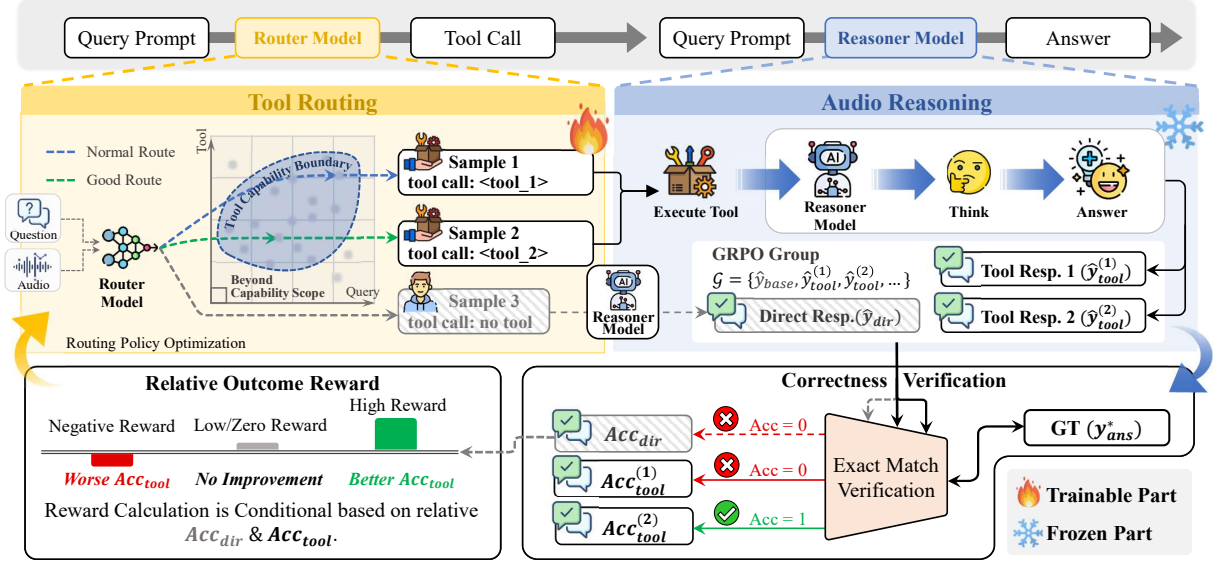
Query Prompt
Router Model
Tool Call
Query Prompt
Reasoner Model
Answer

Tool Routing

Normal Route
Good Route
Tool
Tool Capability Boundary
Beyond Capability Scope
Query
Question
Audio
Router Model
Sample 1
tool call: <tool_1>
Sample 2
tool call: <tool_2>
Sample 3
tool call: no tool
Routing Policy Optimization

Audio Reasoning

Execute Tool
Reasoner Model
Think
Answer
GRPO Group
$\mathcal{G} = \{\hat{y}_{base}, \hat{y}_{tool}^{(1)}, \hat{y}_{tool}^{(2)}, ...\}$
Tool Resp. 1 $(\hat{y}_{tool}^{(1)})$
Tool Resp. 2 $(\hat{y}_{tool}^{(2)})$
Reasoner Model
Direct Resp. $(\hat{y}_{dir})$

Relative Outcome Reward
Negative Reward
Low/Zero Reward
High Reward
Worse $Acc_{tool}$
No Improvement
Better $Acc_{tool}$
Reward Calculation is Conditional based on relative $Acc_{dir}$ & $Acc_{tool}$.

Correctness Verification
$Acc_{dir}$
Acc = 0
$Acc_{tool}^{(1)}$
Acc = 0
$Acc_{tool}^{(2)}$
Acc = 1
Exact Match Verification
GT $(y_{ans}^{*})$
Trainable Part
Frozen Part